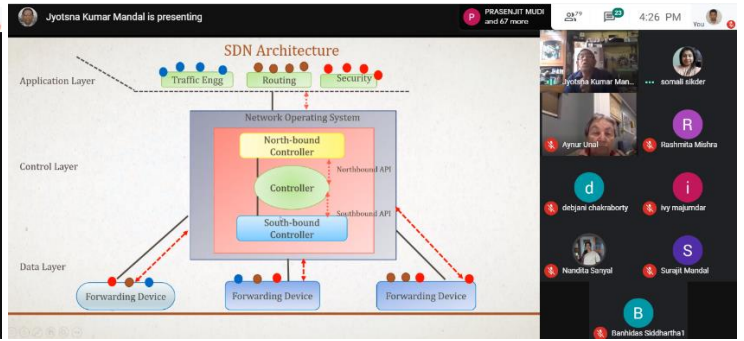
Jyotsna Kumar Mandal is presenting

P PRASENJIT MUDI and 67 more

79

23

4:26 PM

You

SDN Architecture

Application Layer

Traffic Engg

Routing

Security

Network Operating System

North-bound Controller

Northbound API

Controller

Southbound API

South-bound Controller

Control Layer

Data Layer

Forwarding Device

Forwarding Device

Forwarding Device

Jyotsna Kumar Man...

somali sikder

Aynur Unal

R

Rashmita Mishra

d

debjani chakraborty

i

ivy majumdar

Nandita Sanyal

S

Surajit Mandal

B

Banhidas Siddhartha1